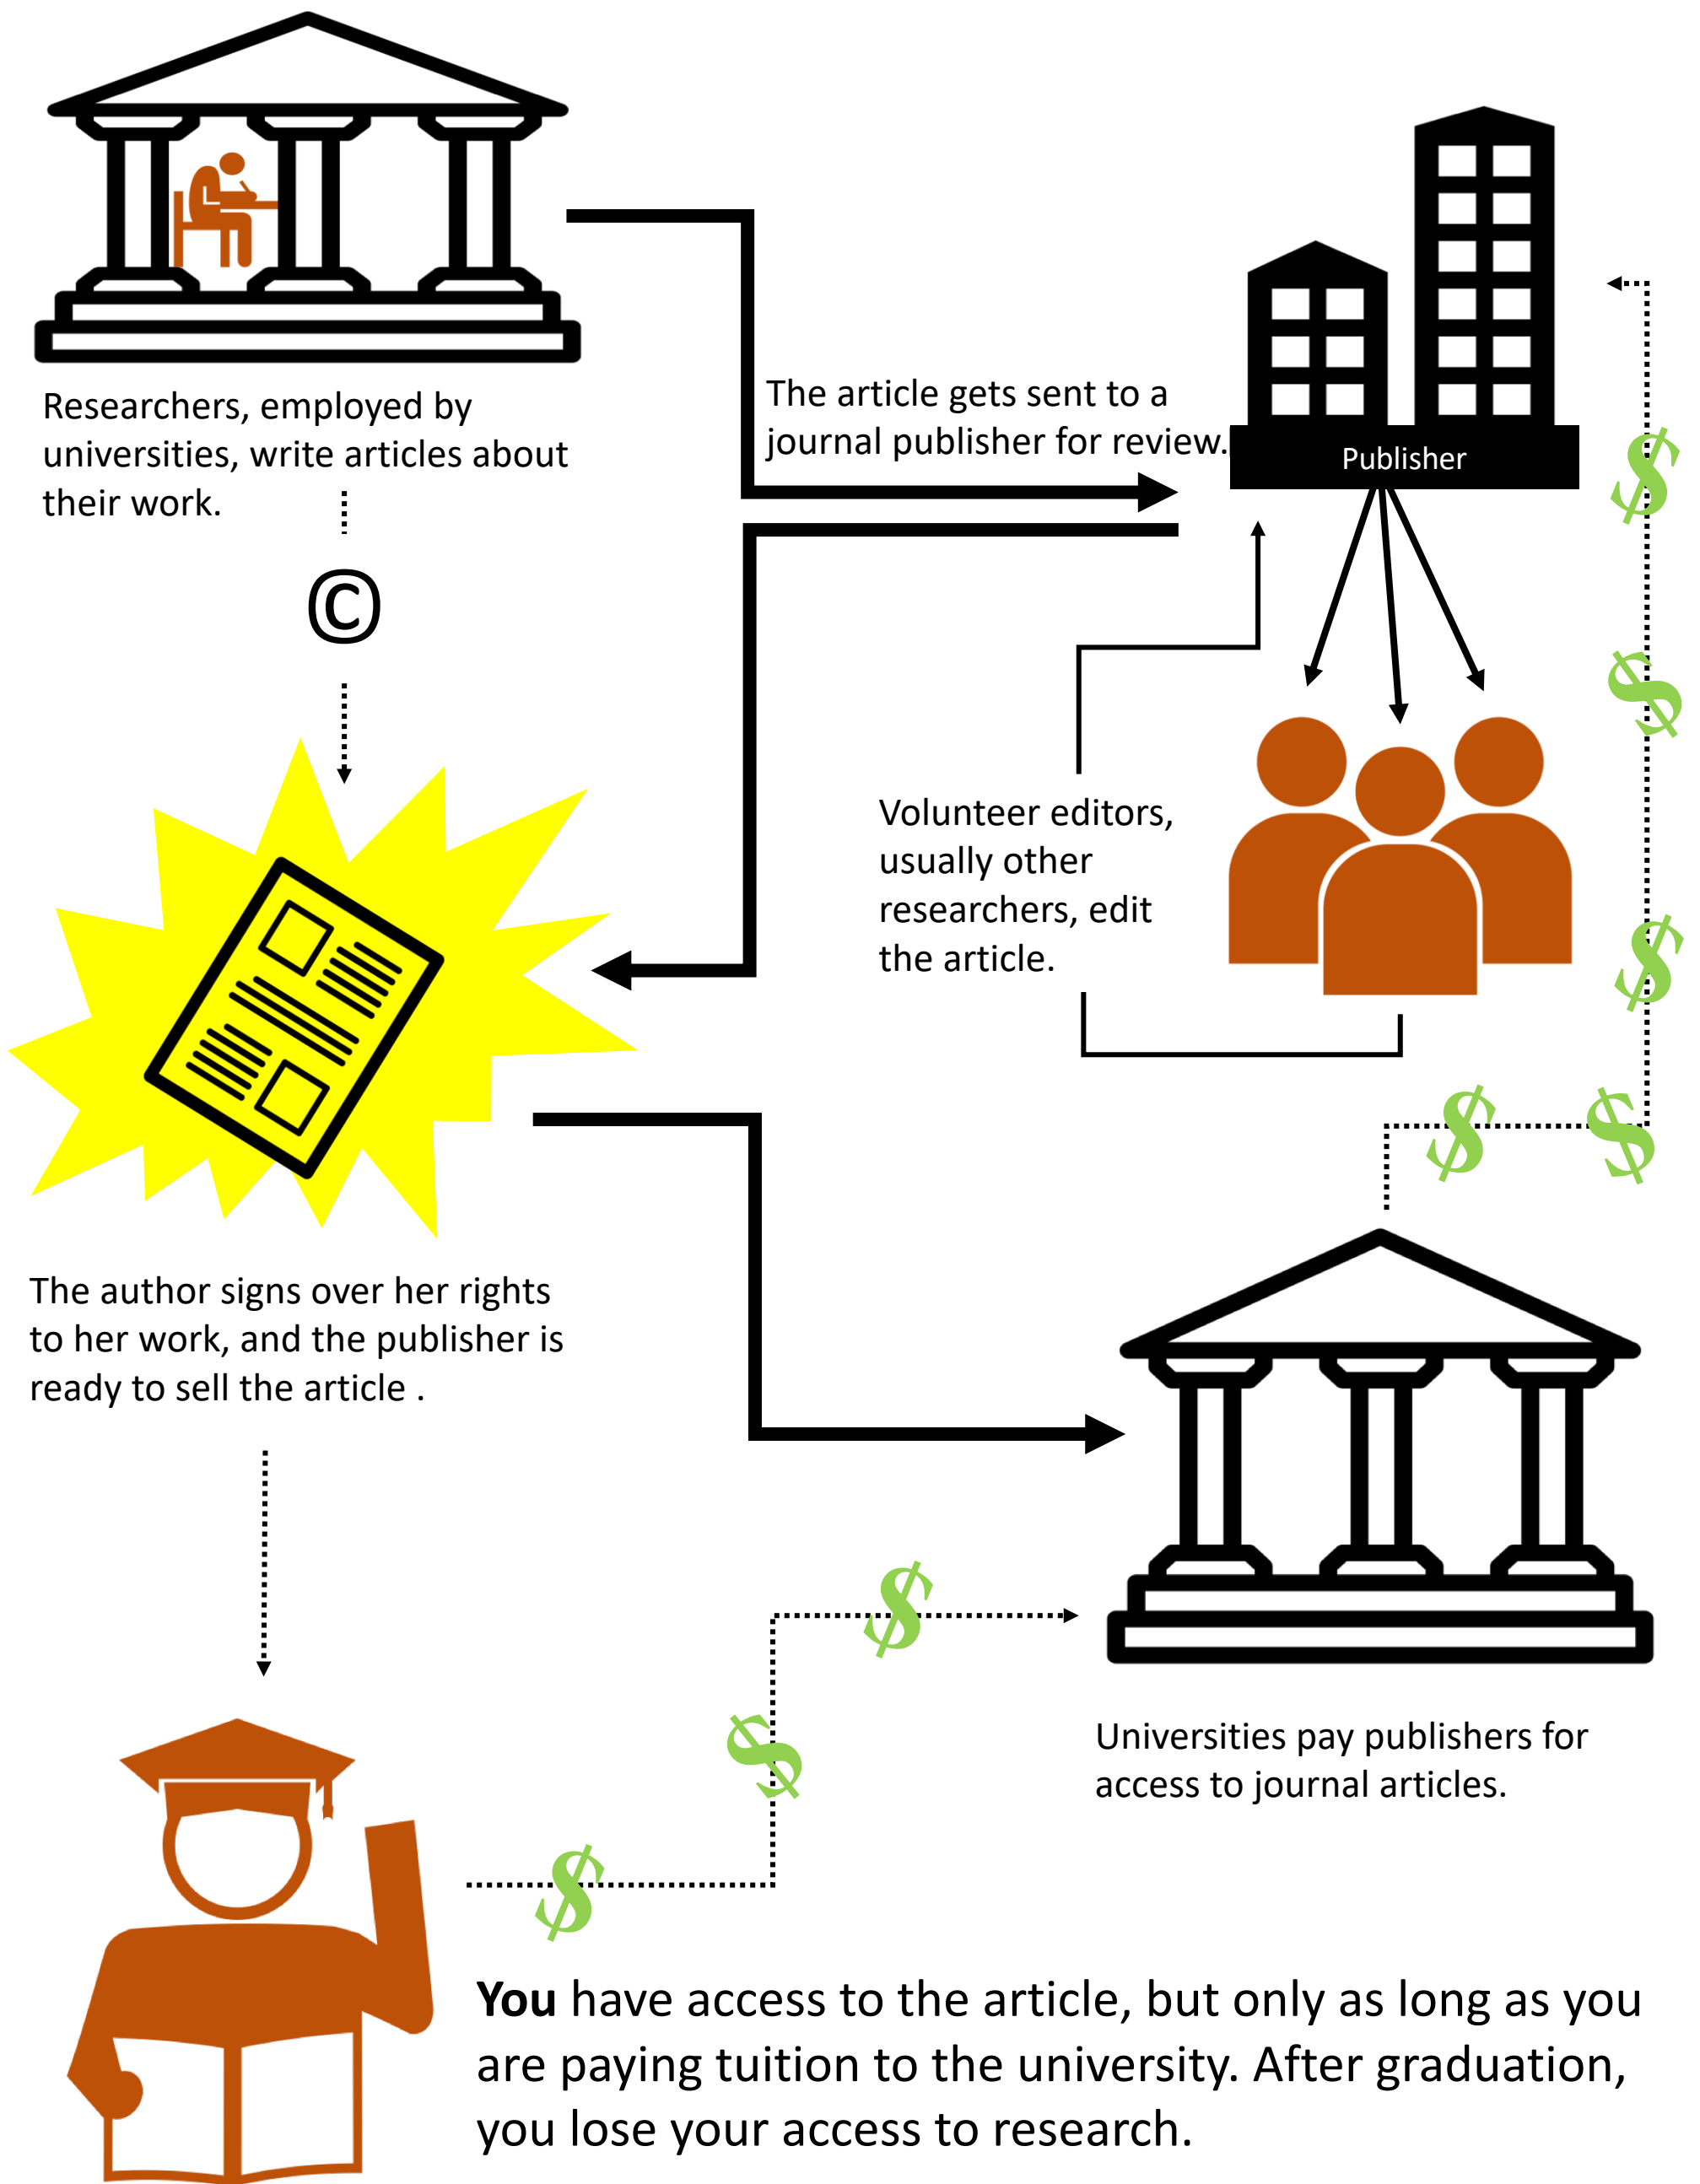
Researchers, employed by universities, write articles about their work.

©

The article gets sent to a journal publisher for review.

Publisher

$

$

$

Volunteer editors, usually other researchers, edit the article.

$

$

The author signs over her rights to her work, and the publisher is ready to sell the article .

$

$

$

Universities pay publishers for access to journal articles.

**You** have access to the article, but only as long as you are paying tuition to the university. After graduation, you lose your access to research.